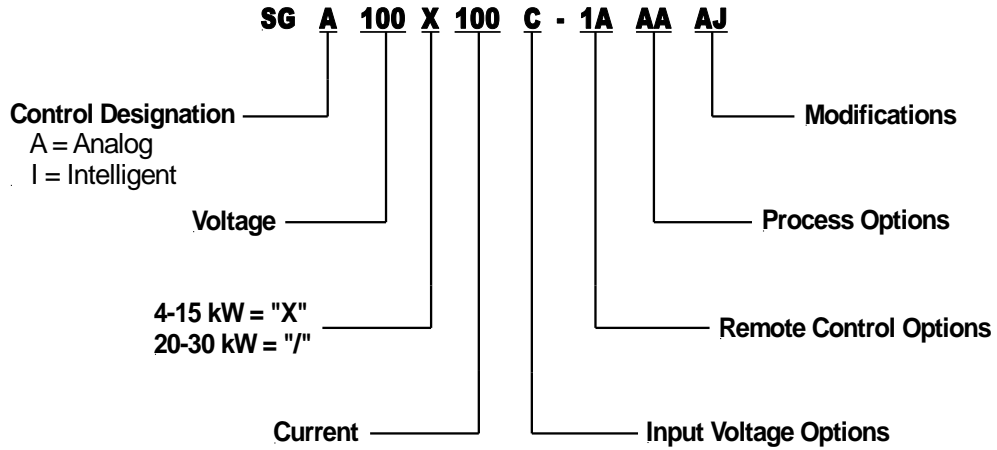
SG A 100 X 100 C - 1A AA AJ

Control Designation
A = Analog
I = Intelligent

Voltage

4-15 kW = "X"
20-30 kW = "/"

Current

Modifications

Process Options

Remote Control Options

Input Voltage Options